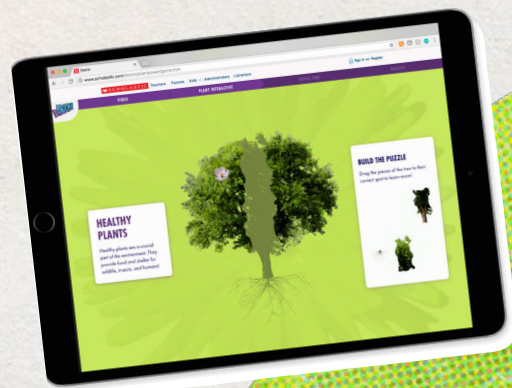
Sign in or Register

www.scholastic.com/

SCHOLASTIC Teachers Parents Kids Administrators Librarians

PLANT INTERACTIVE

HEALTHY PLANTS

Healthy plants are a crucial part of the environment. They provide food and shelter for wildlife, insects, and humans!

BUILD THE PUZZLE

Drag the pieces of the tree to their correct spot to learn more!